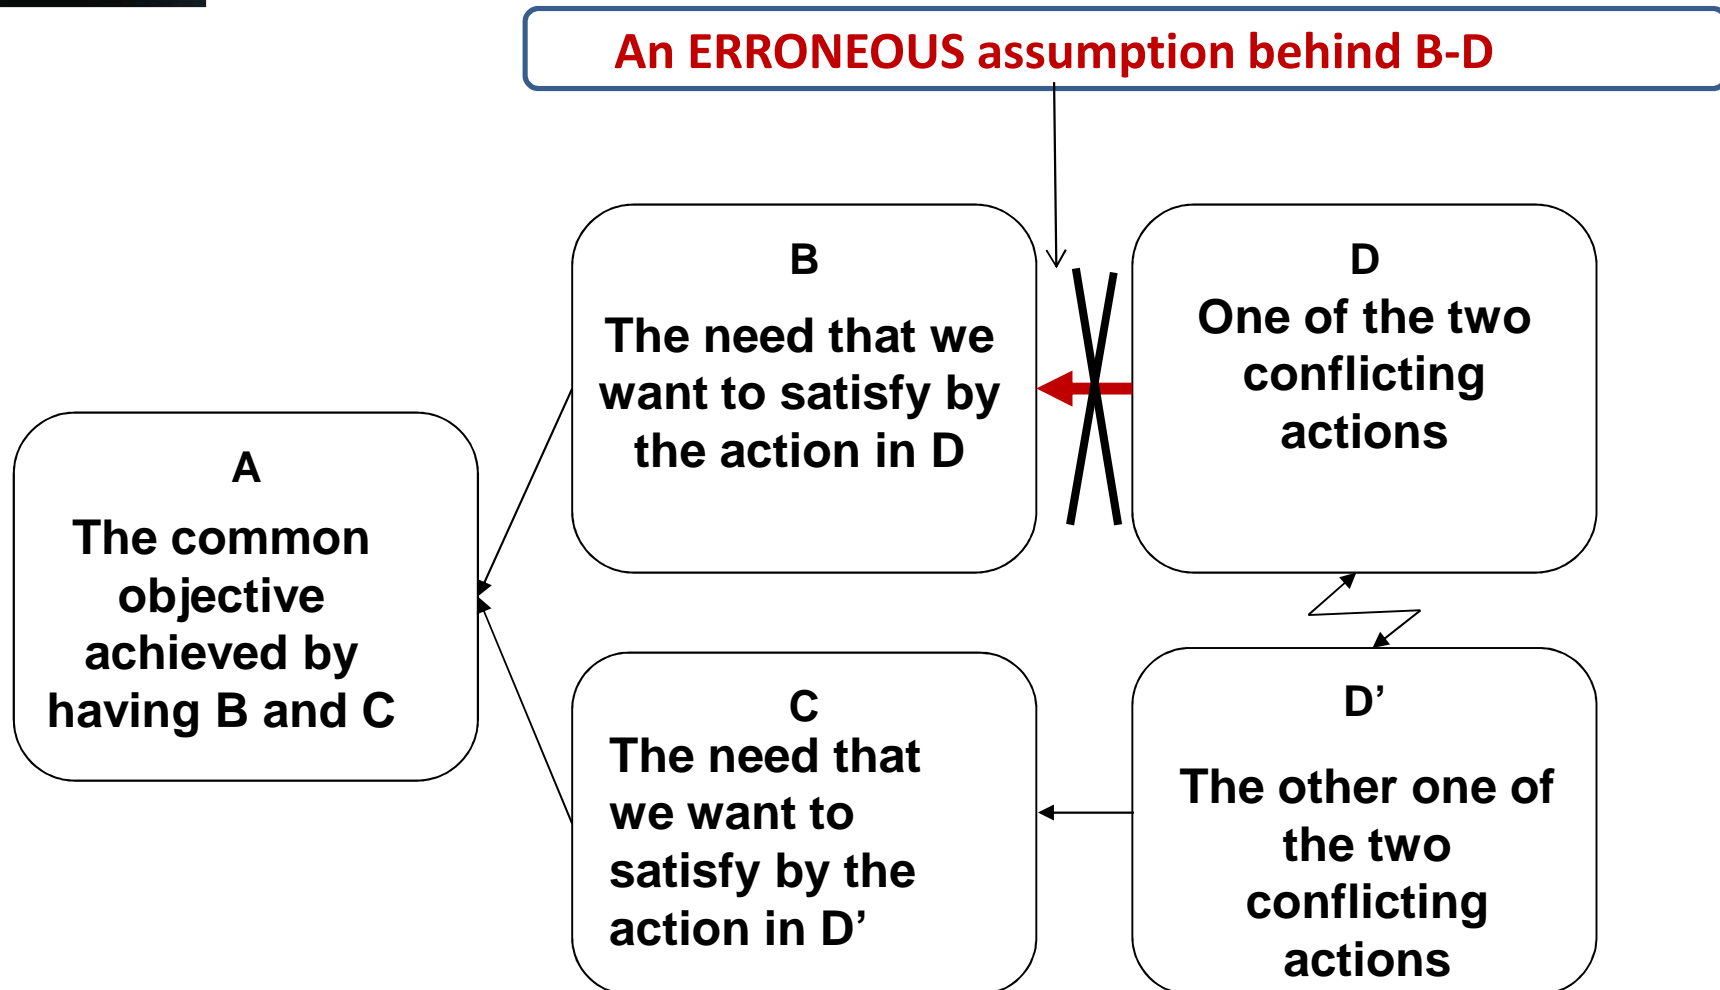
An ERRONEOUS assumption behind B-D

B
The need that we want to satisfy by the action in D

D
One of the two conflicting actions

A
The common objective achieved by having B and C

C
The need that we want to satisfy by the action in D’

D’
The other one of the two conflicting actions